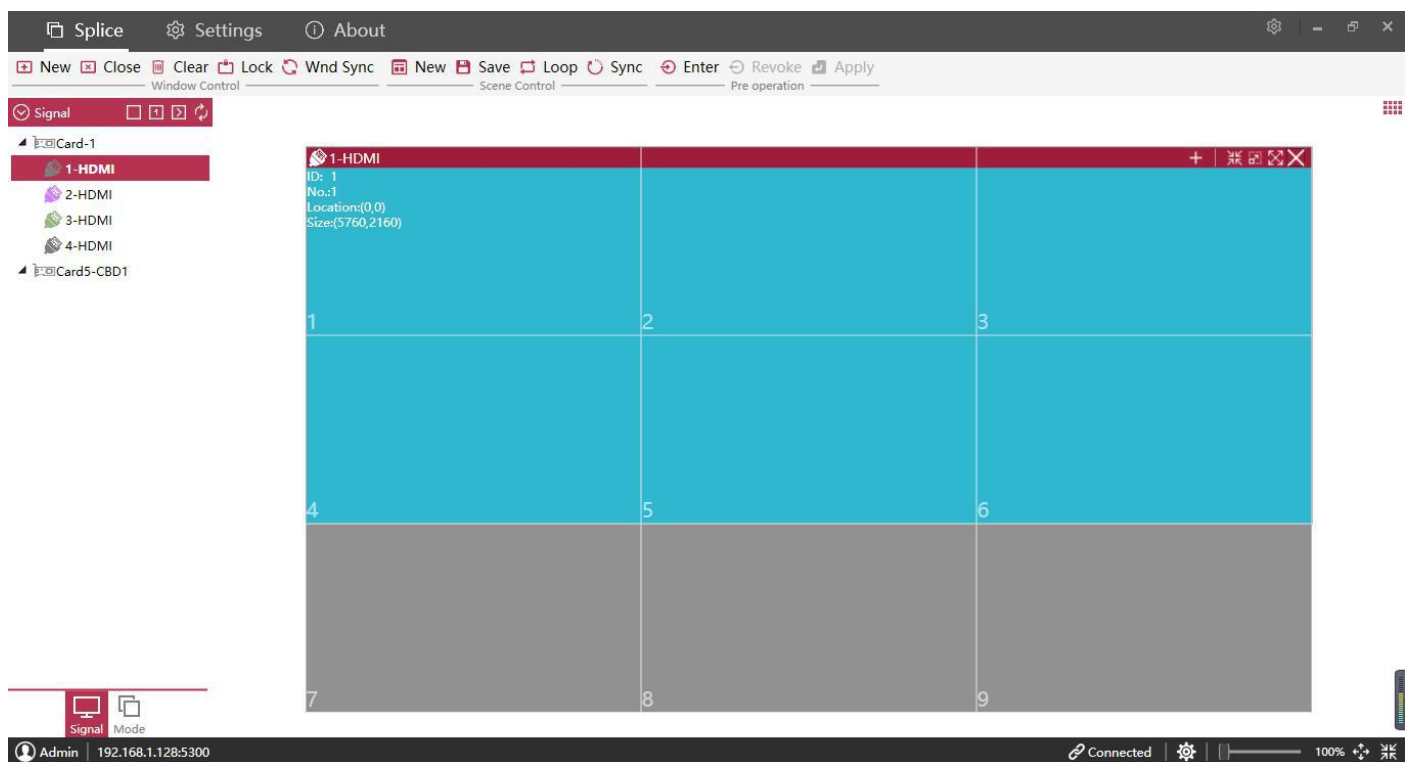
Splice Settings About

New Close Clear Lock Wnd Sync
Window Control
New Save Loop Sync
Scene Control
Enter Revoke Apply
Pre operation

Signal

Card-1
1-HDMI
2-HDMI
3-HDMI
4-HDMI
Card5-CBD1

1-HDMI
ID: 1
No.:1
Location:(0,0)
Size:(5760,2160)

| 1 | 2 | 3 |
|---|---|---|
| 4 | 5 | 6 |
| 7 | 8 | 9 |

Signal Mode

Admin | 192.168.1.128:5300

Connected | 100%